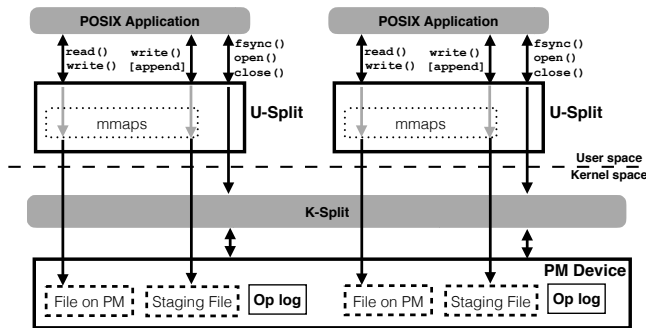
POSIX Application

read()
write()

write()
[append]

fsync()
open()
close()

U-Split

mmaps

POSIX Application

read()
write()

write()
[append]

fsync()
open()
close()

U-Split

mmaps

User space
Kernel space

K-Split

PM Device

File on PM

Staging File

Op log

File on PM

Staging File

Op log